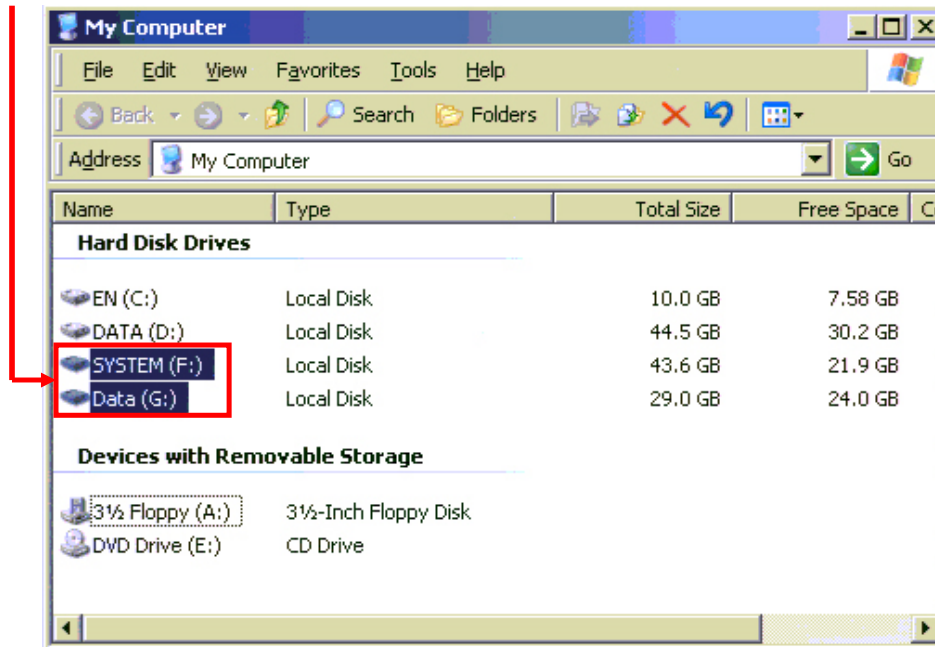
My Computer

File Edit View Favorites Tools Help

Back Search Folders

Address My Computer Go

| Name | Type | Total Size | Free Space | C |
|---|---|---|---|---|
| **Hard Disk Drives** | | | | |
| EN (C:) | Local Disk | 10.0 GB | 7.58 GB | |
| DATA (D:) | Local Disk | 44.5 GB | 30.2 GB | |
| SYSTEM (F:) | Local Disk | 43.6 GB | 21.9 GB | |
| Data (G:) | Local Disk | 29.0 GB | 24.0 GB | |
| **Devices with Removable Storage** | | | | |
| 3½ Floppy (A:) | 3½-Inch Floppy Disk | | | |
| DVD Drive (E:) | CD Drive | | | |